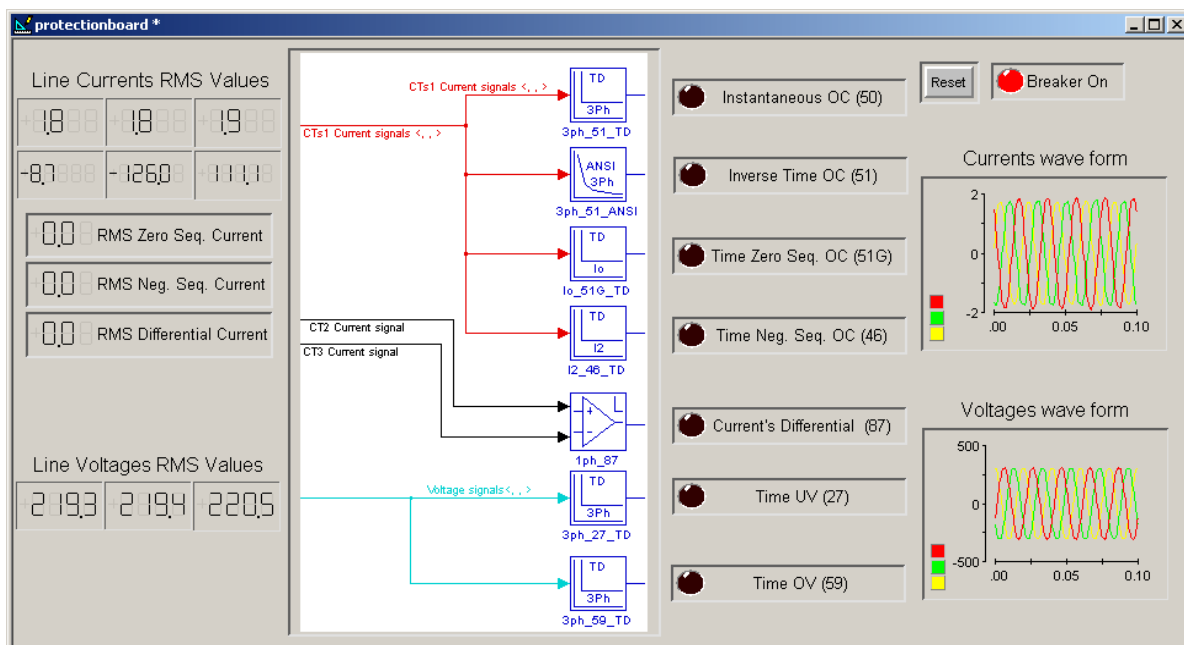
protectionboard *

Line Currents RMS Values

1.8 1.8 1.9
-8.7 -126.0 111.1

0.0 RMS Zero Seq. Current
0.0 RMS Neg. Seq. Current
0.0 RMS Differential Current

Line Voltages RMS Values

219.3 219.4 220.5

CTs1 Current signals <, , >
CTs1 Current signals <, , >
CT2 Current signal
CT3 Current signal
Voltage signals<, , >

TD 3Ph
3ph_51_TD
ANSI 3Ph
3ph_51_ANSI
TD Io
Io_51G_TD
TD I2
I2_46_TD
1ph_87
TD 3Ph
3ph_27_TD
TD 3Ph
3ph_59_TD

Instantaneous OC (50)
Inverse Time OC (51)
Time Zero Seq. OC (51G)
Time Neg. Seq. OC (46)
Current's Differential (87)
Time UV (27)
Time OV (59)

Reset
Breaker On

Currents wave form
2
0
-2
.00 0.05 0.10

Voltages wave form
500
0
-500
.00 0.05 0.10